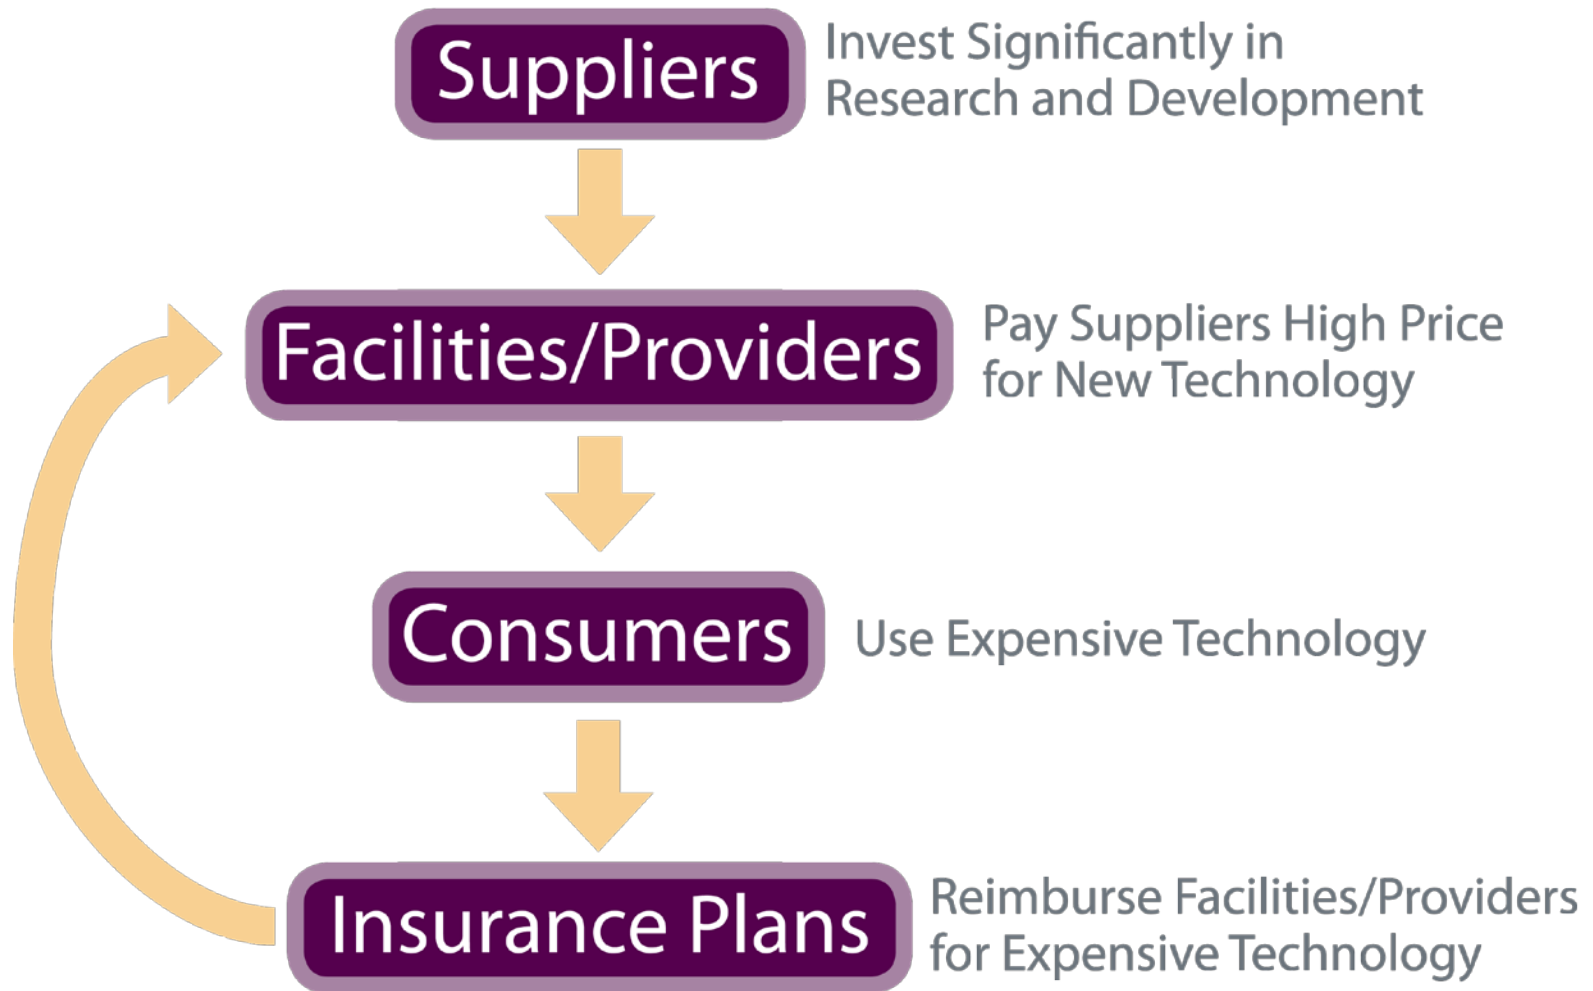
Suppliers
Invest Significantly in Research and Development

Facilities/Providers
Pay Suppliers High Price for New Technology

Consumers
Use Expensive Technology

Insurance Plans
Reimburse Facilities/Providers for Expensive Technology